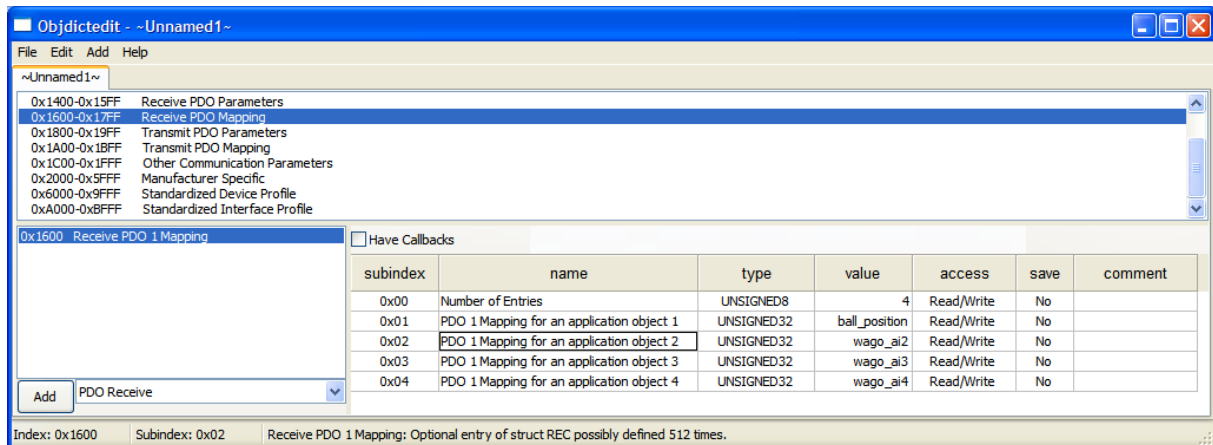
Objdictedit - ~Unnamed1~

File Edit Add Help

~Unnamed1~

0x1400-0x15FF Receive PDO Parameters
0x1600-0x17FF Receive PDO Mapping
0x1800-0x19FF Transmit PDO Parameters
0x1A00-0x1BFF Transmit PDO Mapping
0x1C00-0x1FFF Other Communication Parameters
0x2000-0x5FFF Manufacturer Specific
0x6000-0x9FFF Standardized Device Profile
0xA000-0xBFFF Standardized Interface Profile

0x1600 Receive PDO 1 Mapping

Have Callbacks

| subindex | name | type | value | access | save | comment |
|---|---|---|---|---|---|---|
| 0x00 | Number of Entries | UNSIGNED8 | 4 | Read/Write | No | |
| 0x01 | PDO 1 Mapping for an application object 1 | UNSIGNED32 | ball_position | Read/Write | No | |
| 0x02 | PDO 1 Mapping for an application object 2 | UNSIGNED32 | wago_ai2 | Read/Write | No | |
| 0x03 | PDO 1 Mapping for an application object 3 | UNSIGNED32 | wago_ai3 | Read/Write | No | |
| 0x04 | PDO 1 Mapping for an application object 4 | UNSIGNED32 | wago_ai4 | Read/Write | No | |

Add PDO Receive

Index: 0x1600 Subindex: 0x02 Receive PDO 1 Mapping: Optional entry of struct REC possibly defined 512 times.